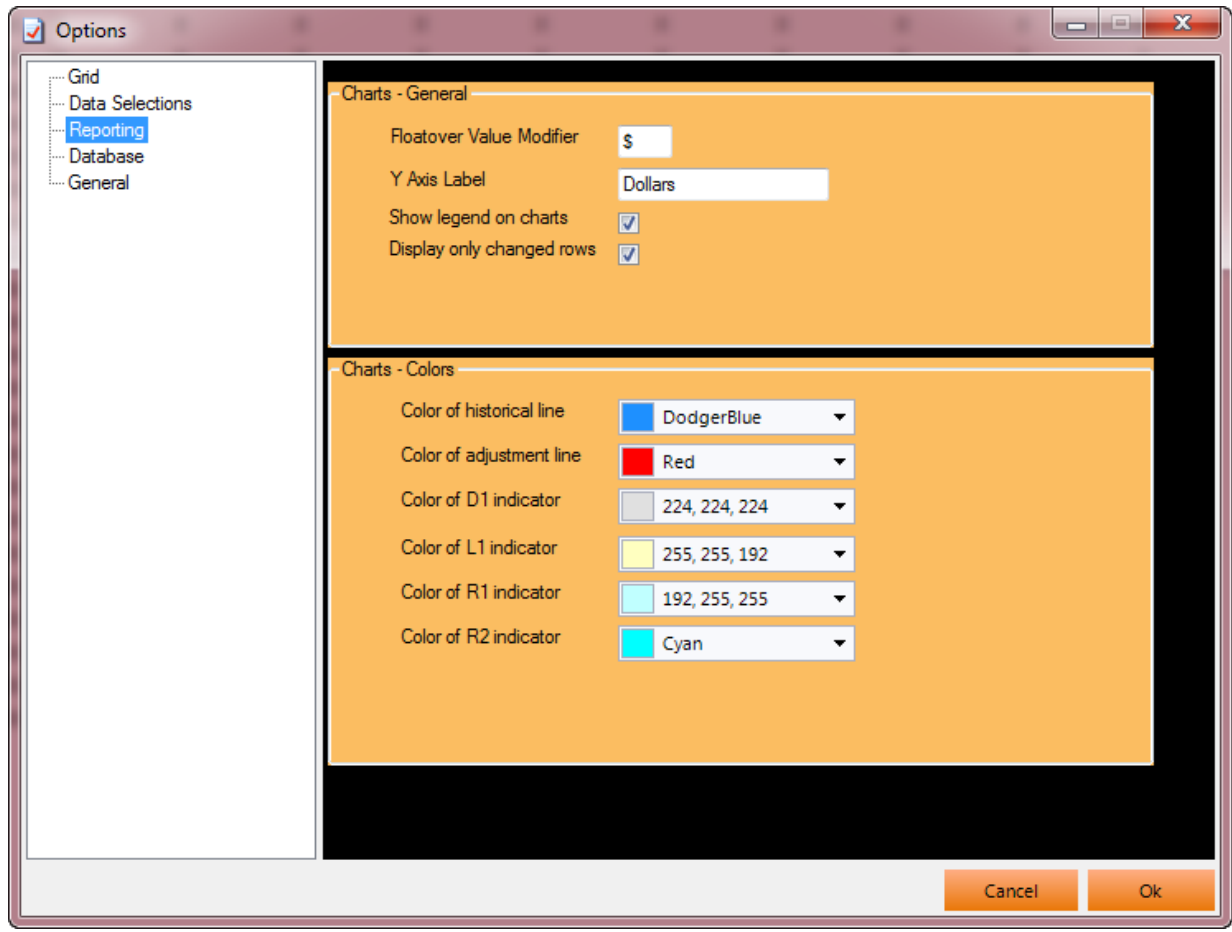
Options

Grid
Data Selections
Reporting
Database
General

Charts - General

Floatover Value Modifier $
Y Axis Label Dollars
Show legend on charts
Display only changed rows

Charts - Colors

Color of historical line DodgerBlue
Color of adjustment line Red
Color of D1 indicator 224, 224, 224
Color of L1 indicator 255, 255, 192
Color of R1 indicator 192, 255, 255
Color of R2 indicator Cyan

Cancel
Ok